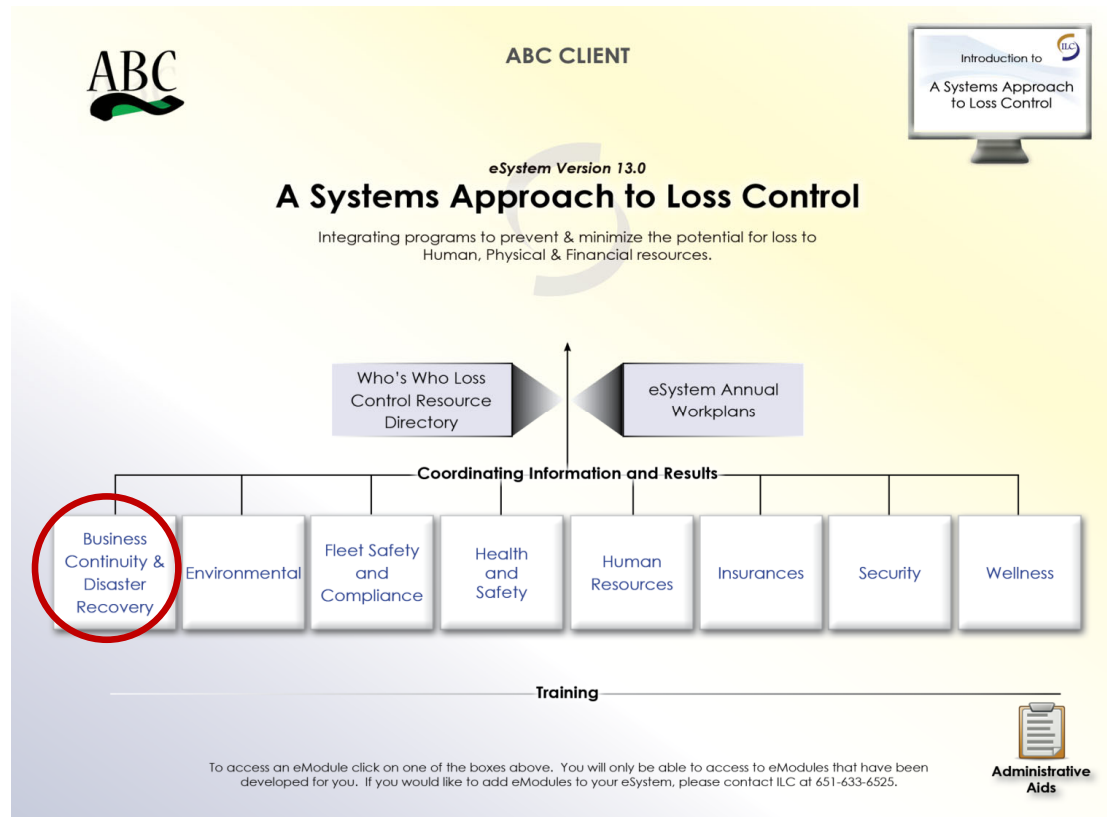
ABC

ABC CLIENT

Introduction to
ILC
A Systems Approach to Loss Control

eSystem Version 13.0

A Systems Approach to Loss Control

Integrating programs to prevent & minimize the potential for loss to Human, Physical & Financial resources.

Who's Who Loss Control Resource Directory

eSystem Annual Workplans

Coordinating Information and Results

Business Continuity & Disaster Recovery

Environmental

Fleet Safety and Compliance

Health and Safety

Human Resources

Insurances

Security

Wellness

Training

To access an eModule click on one of the boxes above. You will only be able to access to eModules that have been developed for you. If you would like to add eModules to your eSystem, please contact ILC at 651-633-6525.

Administrative Aids